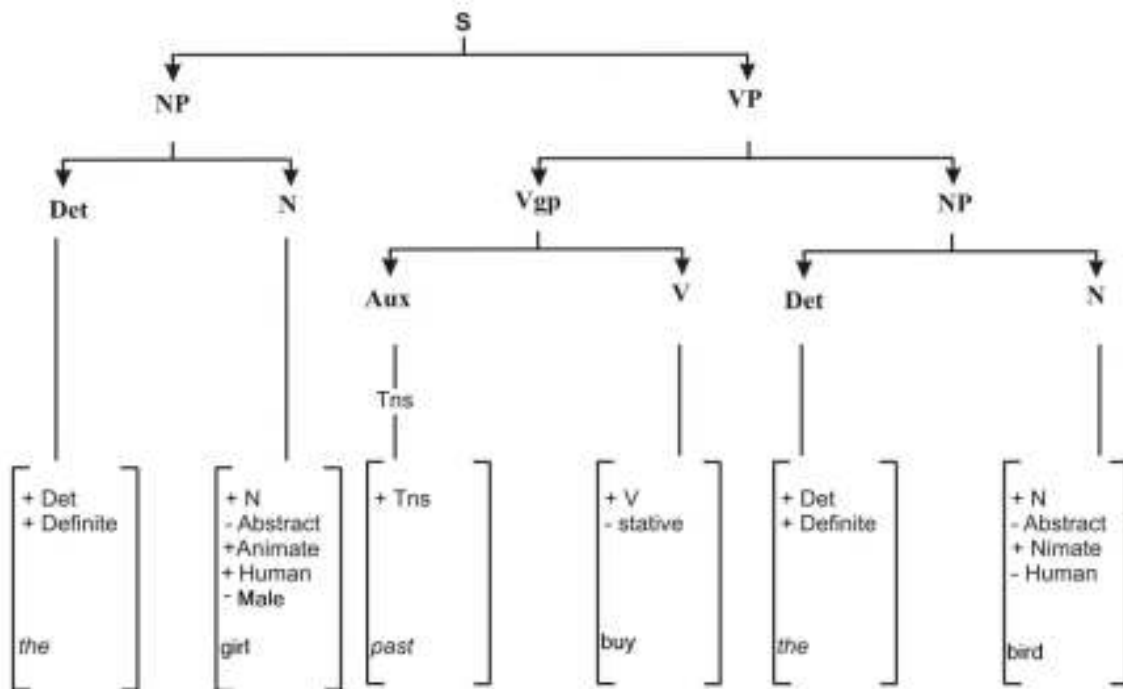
S

NP

VP

Det

N

Vgp

NP

Aux

V

Det

N

Tns

+ Det
+ Definite

the

+ N
- Abstract
+Animate
+ Human
- Male

girl

+ Tns

past

+ V
- stative

buy

+ Det
+ Definite

the

+ N
- Abstract
+ Nimate
- Human

bird